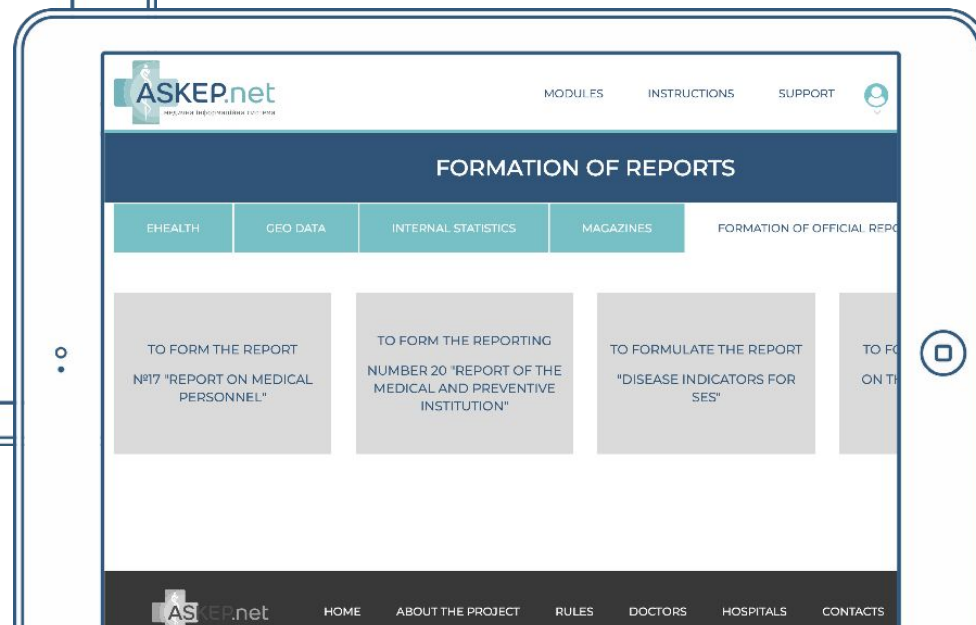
ASKEP.net
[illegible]

MODULES INSTRUCTIONS SUPPORT

FORMATION OF REPORTS

EHEALTH GEO DATA INTERNAL STATISTICS MAGAZINES FORMATION OF OFFICIAL REP

TO FORM THE REPORT №17 "REPORT ON MEDICAL PERSONNEL"

TO FORM THE REPORTING NUMBER 20 "REPORT OF THE MEDICAL AND PREVENTIVE INSTITUTION"

TO FORMULATE THE REPORT "DISEASE INDICATORS FOR SES"

TO F
ON T

ASKEP.net HOME ABOUT THE PROJECT RULES DOCTORS HOSPITALS CONTACTS